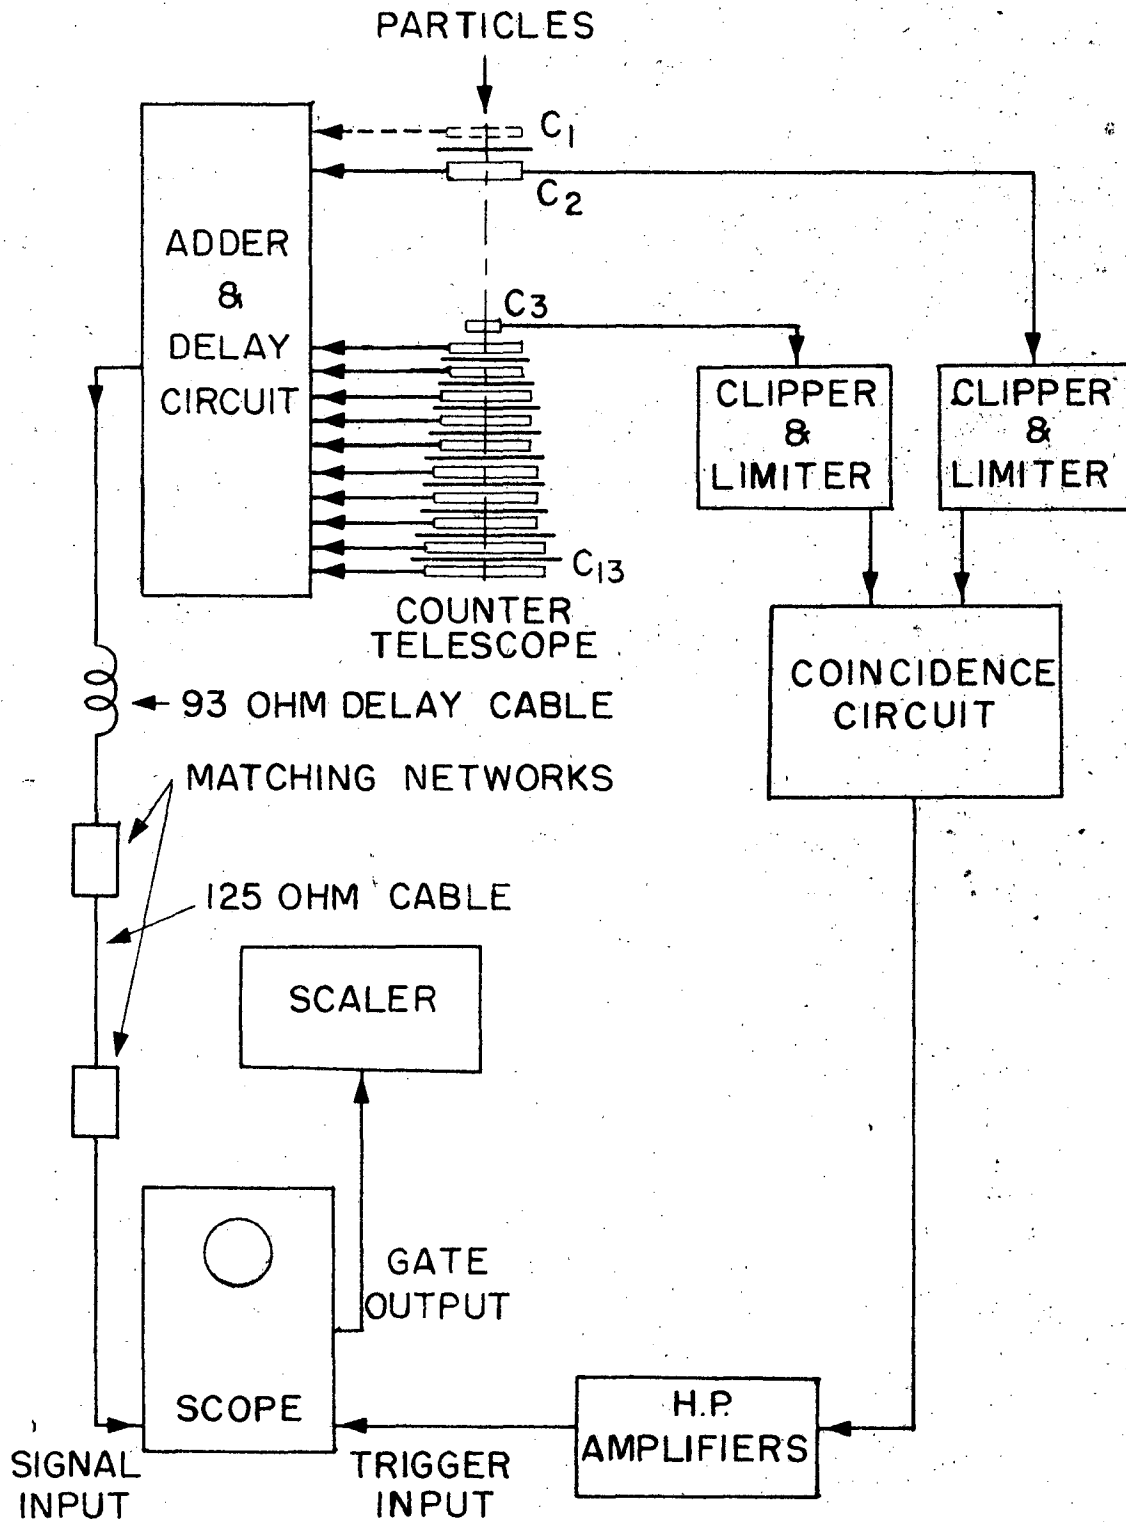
PARTICLES

$C_1$

$C_2$

ADDER & DELAY CIRCUIT

$C_3$

CLIPPER & LIMITER

CLIPPER & LIMITER

$C_{13}$

COUNTER TELESCOPE

COINCIDENCE CIRCUIT

93 OHM DELAY CABLE

MATCHING NETWORKS

125 OHM CABLE

SCALER

GATE OUTPUT

SCOPE

H.P. AMPLIFIERS

SIGNAL INPUT

TRIGGER INPUT